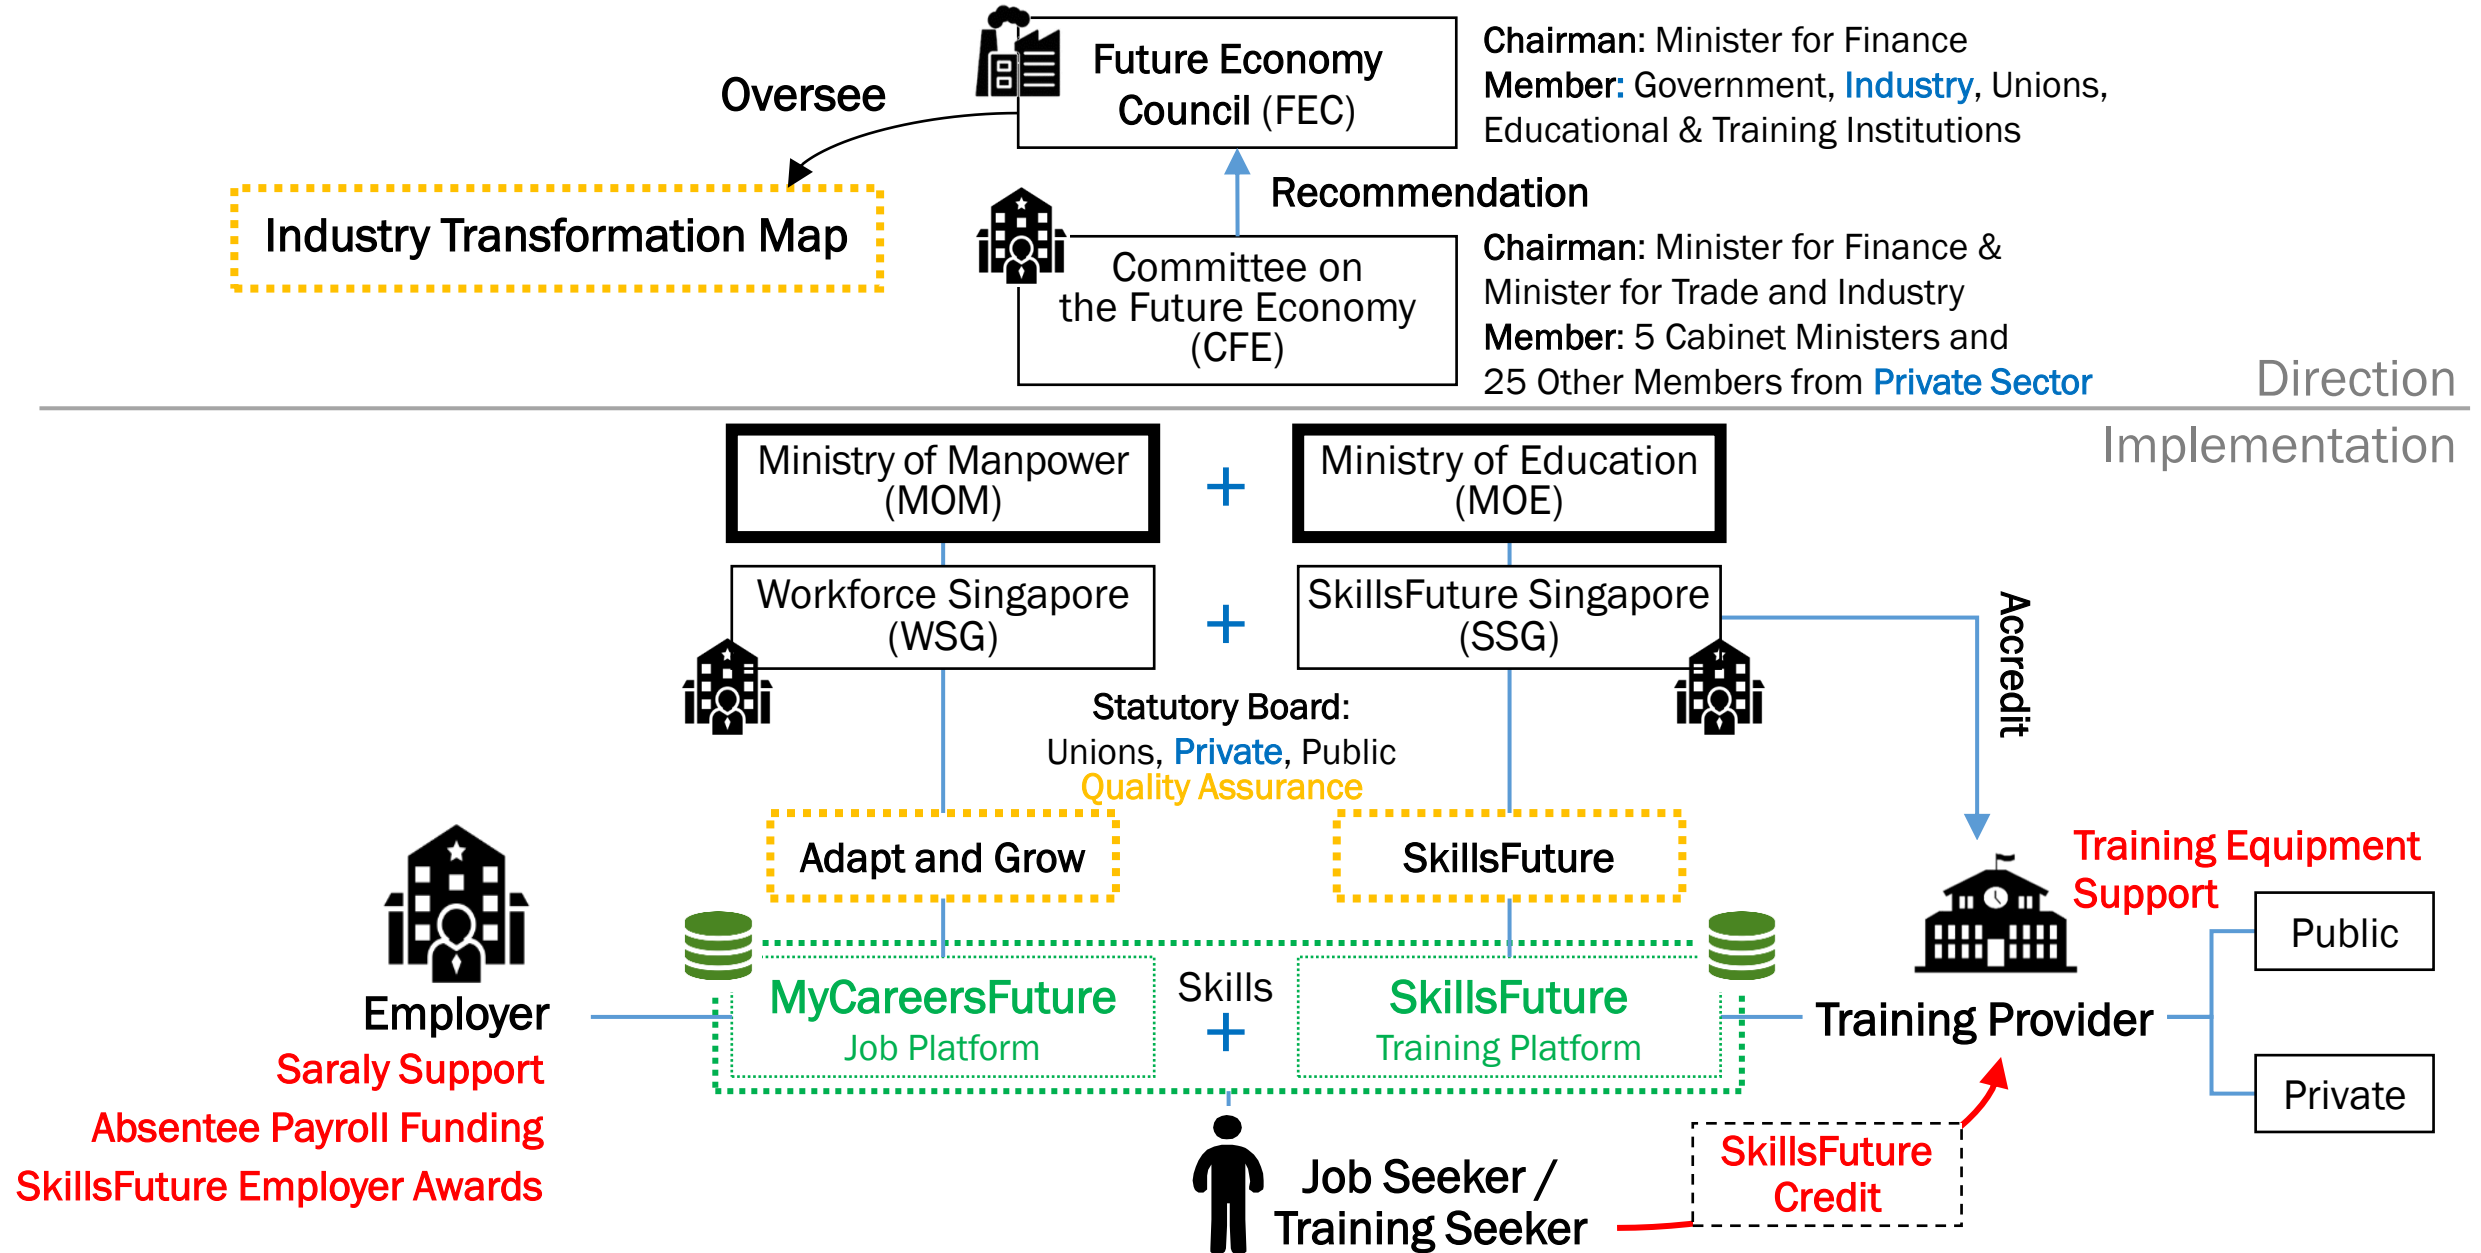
Future Economy Council (FEC)

Chairman: Minister for Finance
Member: Government, Industry, Unions, Educational & Training Institutions

Oversee

Industry Transformation Map

Recommendation

Committee on the Future Economy (CFE)

Chairman: Minister for Finance & Minister for Trade and Industry
Member: 5 Cabinet Ministers and 25 Other Members from Private Sector

Direction

Implementation

Ministry of Manpower (MOM)

+

Ministry of Education (MOE)

Workforce Singapore (WSG)

+

SkillsFuture Singapore (SSG)

Accredit

Statutory Board:
Unions, Private, Public
Quality Assurance

Adapt and Grow

SkillsFuture

Training Equipment Support

Employer
Saraly Support
Absentee Payroll Funding
SkillsFuture Employer Awards

MyCareersFuture
Job Platform

Skills
+

SkillsFuture
Training Platform

Training Provider

Public

Private

Job Seeker / Training Seeker

SkillsFuture Credit